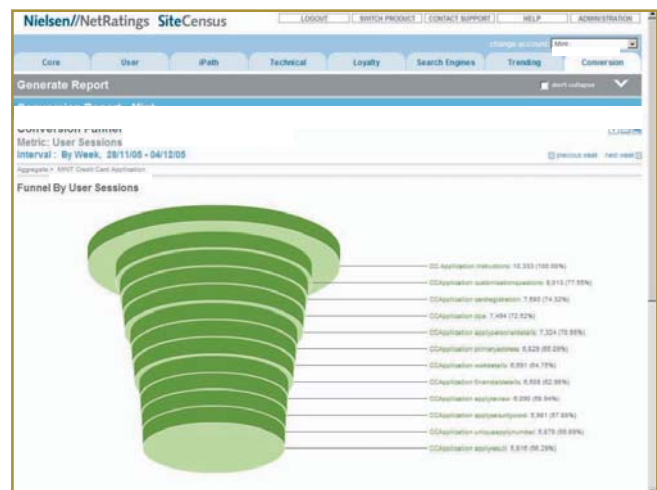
Nielsen//NetRatings SiteCensus

LOGOUT | SWITCH PRODUCT | CONTACT SUPPORT | HELP | ADMINISTRATION

change account: Mint

Core | User | iPath | Technical | Loyalty | Search Engines | Trending | Conversion

Generate Report

don't collapse

Conversion Report - Mint

Conversion Funnel

Metric: User Sessions

Interval : By Week, 28/11/05 - 04/12/05

previous week | next week

Aggregate > MINT Credit Card Application

Funnel By User Sessions

CC Application instructions: 10,333 (100.00%)

CCApplication qualificationquestions: 8,013 (77.55%)

CCApplication cardregistration: 7,680 (74.32%)

CCApplication dpa: 7,494 (72.52%)

CCApplication applypersonaldetails: 7,324 (70.88%)

CCApplication primaryaddress: 6,828 (66.08%)

CCApplication workdetails: 6,691 (64.75%)

CCApplication financialdetails: 6,505 (62.95%)

CCApplication applyreview: 6,090 (58.94%)

CCApplication applysecurityword: 5,961 (57.69%)

CCApplication uniquesecuritynumber: 5,879 (56.89%)

CCApplication applyresult: 5,816 (56.29%)